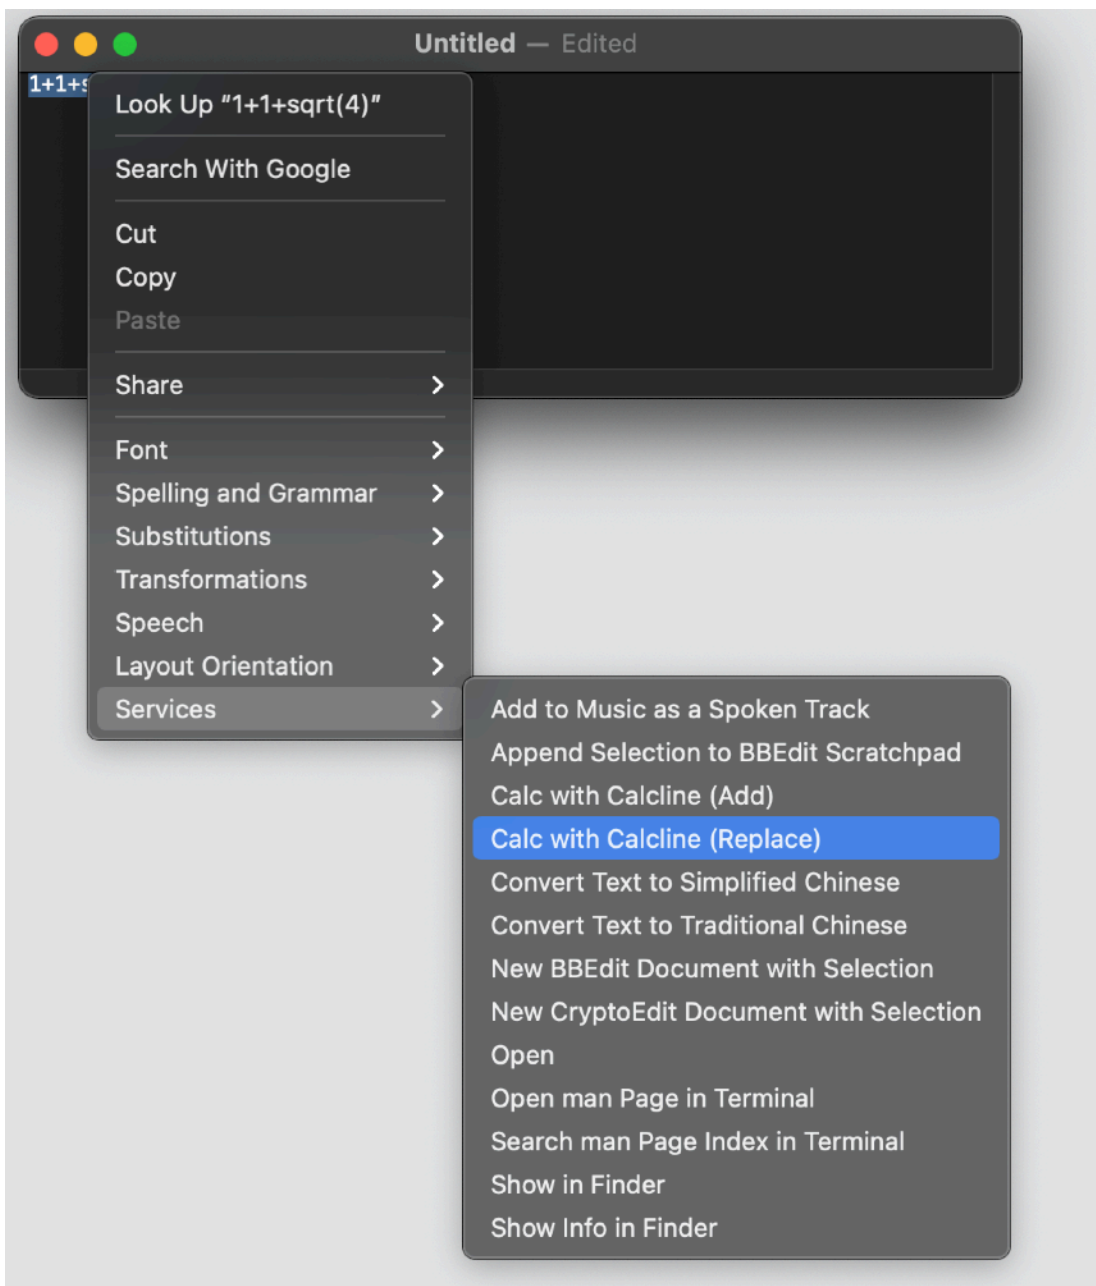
Untitled — Edited

1+1+s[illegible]

Look Up “1+1+sqrt(4)”

Search With Google

Cut
Copy
Paste

Share

Font
Spelling and Grammar
Substitutions
Transformations
Speech
Layout Orientation
Services

Add to Music as a Spoken Track
Append Selection to BBEdit Scratchpad
Calc with Calcline (Add)
Calc with Calcline (Replace)
Convert Text to Simplified Chinese
Convert Text to Traditional Chinese
New BBEdit Document with Selection
New CryptoEdit Document with Selection
Open
Open man Page in Terminal
Search man Page Index in Terminal
Show in Finder
Show Info in Finder